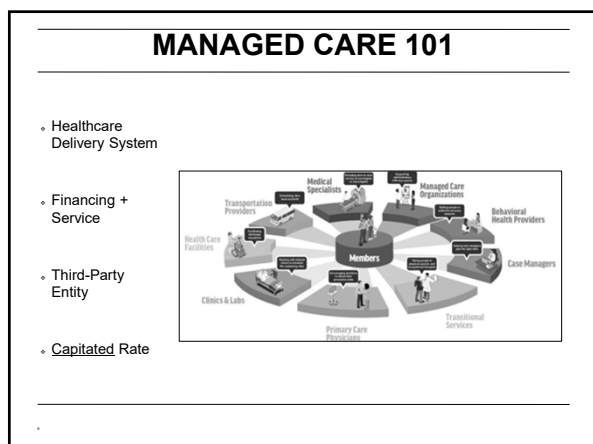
MANAGED CARE 101

Healthcare Delivery System

Financing + Service

Third-Party Entity

Capitated Rate

Transportation Providers

Medical Specialists

Managed Care Organizations

Behavioral Health Providers

Health Care Facilities

Members

Case Managers

Clinics & Labs

Primary Care Physicians

Transitional Services